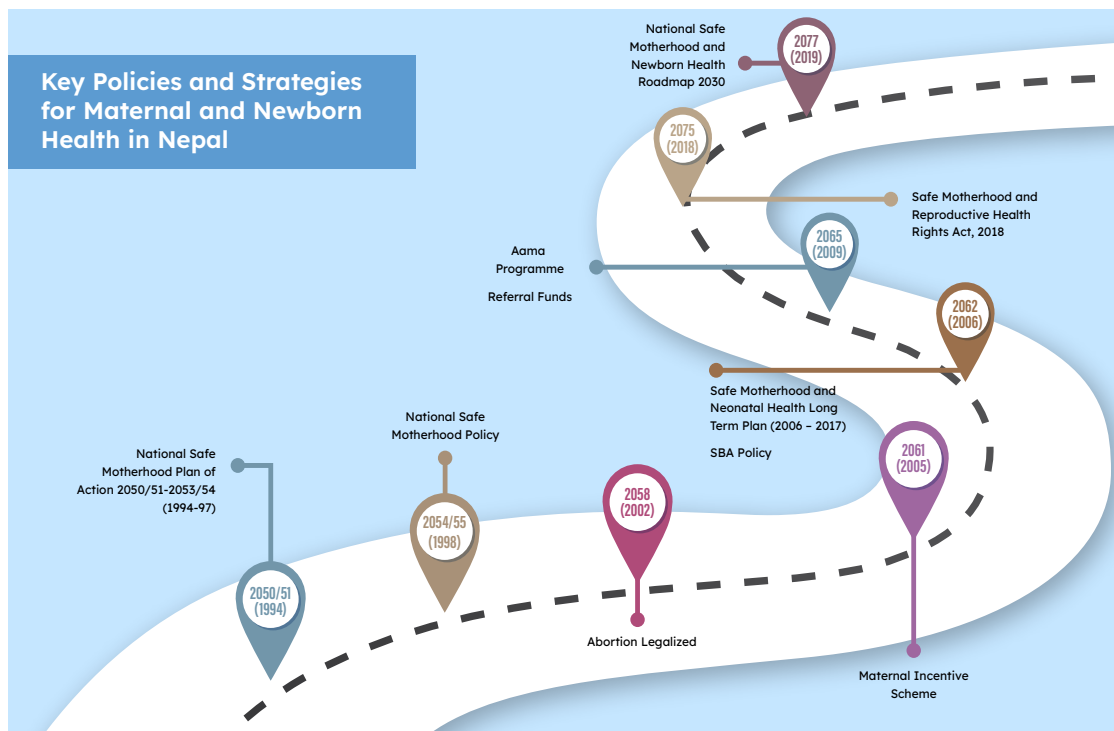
Key Policies and Strategies for Maternal and Newborn Health in Nepal

National Safe Motherhood and Newborn Health Roadmap 2030

2077 (2019)

2075 (2018)

Safe Motherhood and Reproductive Health Rights Act, 2018

Aama Programme

Referral Funds

2065 (2009)

2062 (2006)

Safe Motherhood and Neonatal Health Long Term Plan (2006 – 2017)

SBA Policy

National Safe Motherhood Policy

National Safe Motherhood Plan of Action 2050/51-2053/54 (1994-97)

2061 (2005)

2058 (2002)

2054/55 (1998)

2050/51 (1994)

Abortion Legalized

Maternal Incentive Scheme